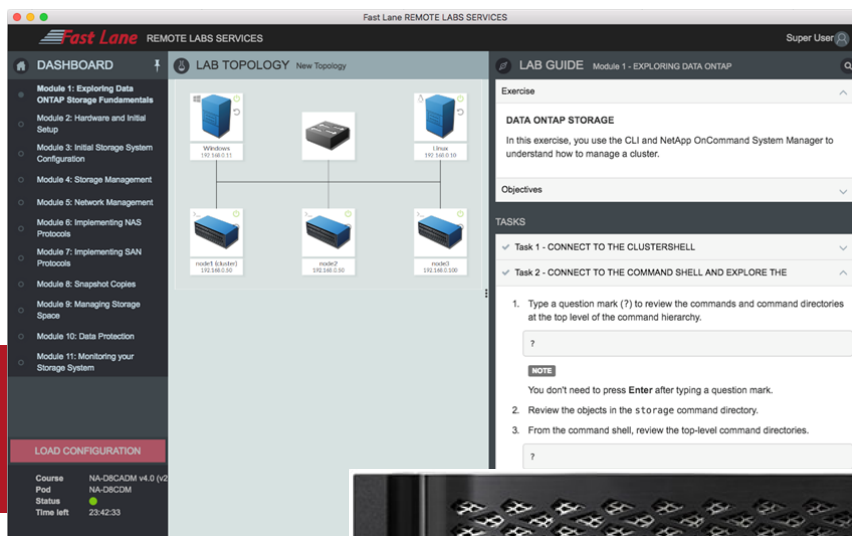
Fast Lane REMOTE LABS SERVICES

Fast Lane REMOTE LABS SERVICES

Super User

DASHBOARD

Module 1: Exploring Data ONTAP Storage Fundamentals

Module 2: Hardware and Initial Setup

Module 3: Initial Storage System Configuration

Module 4: Storage Management

Module 5: Network Management

Module 6: Implementing NAS Protocols

Module 7: Implementing SAN Protocols

Module 8: Snapshot Copies

Module 9: Managing Storage Space

Module 10: Data Protection

Module 11: Monitoring your Storage System

LOAD CONFIGURATION

| Course | NA-D8CADM v4.0 (v2 |
|---|---|
| Pod | NA-D8CDM |
| Status | |
| Time left | 23:42:33 |

LAB TOPOLOGY New Topology

Windows 192.168.0.11

Linux 192.168.0.10

node1 (cluster) 192.168.0.50

node2 192.168.0.60

node3 192.168.0.100

LAB GUIDE Module 1 - EXPLORING DATA ONTAP

Exercise

DATA ONTAP STORAGE

In this exercise, you use the CLI and NetApp OnCommand System Manager to understand how to manage a cluster.

Objectives

TASKS

Task 1 - CONNECT TO THE CLUSTERSHELL

Task 2 - CONNECT TO THE COMMAND SHELL AND EXPLORE THE

1. Type a question mark (?) to review the commands and command directories at the top level of the command hierarchy.

?

NOTE

You don't need to press Enter after typing a question mark.

2. Review the objects in the storage command directory.

3. From the command shell, review the top-level command directories.

?